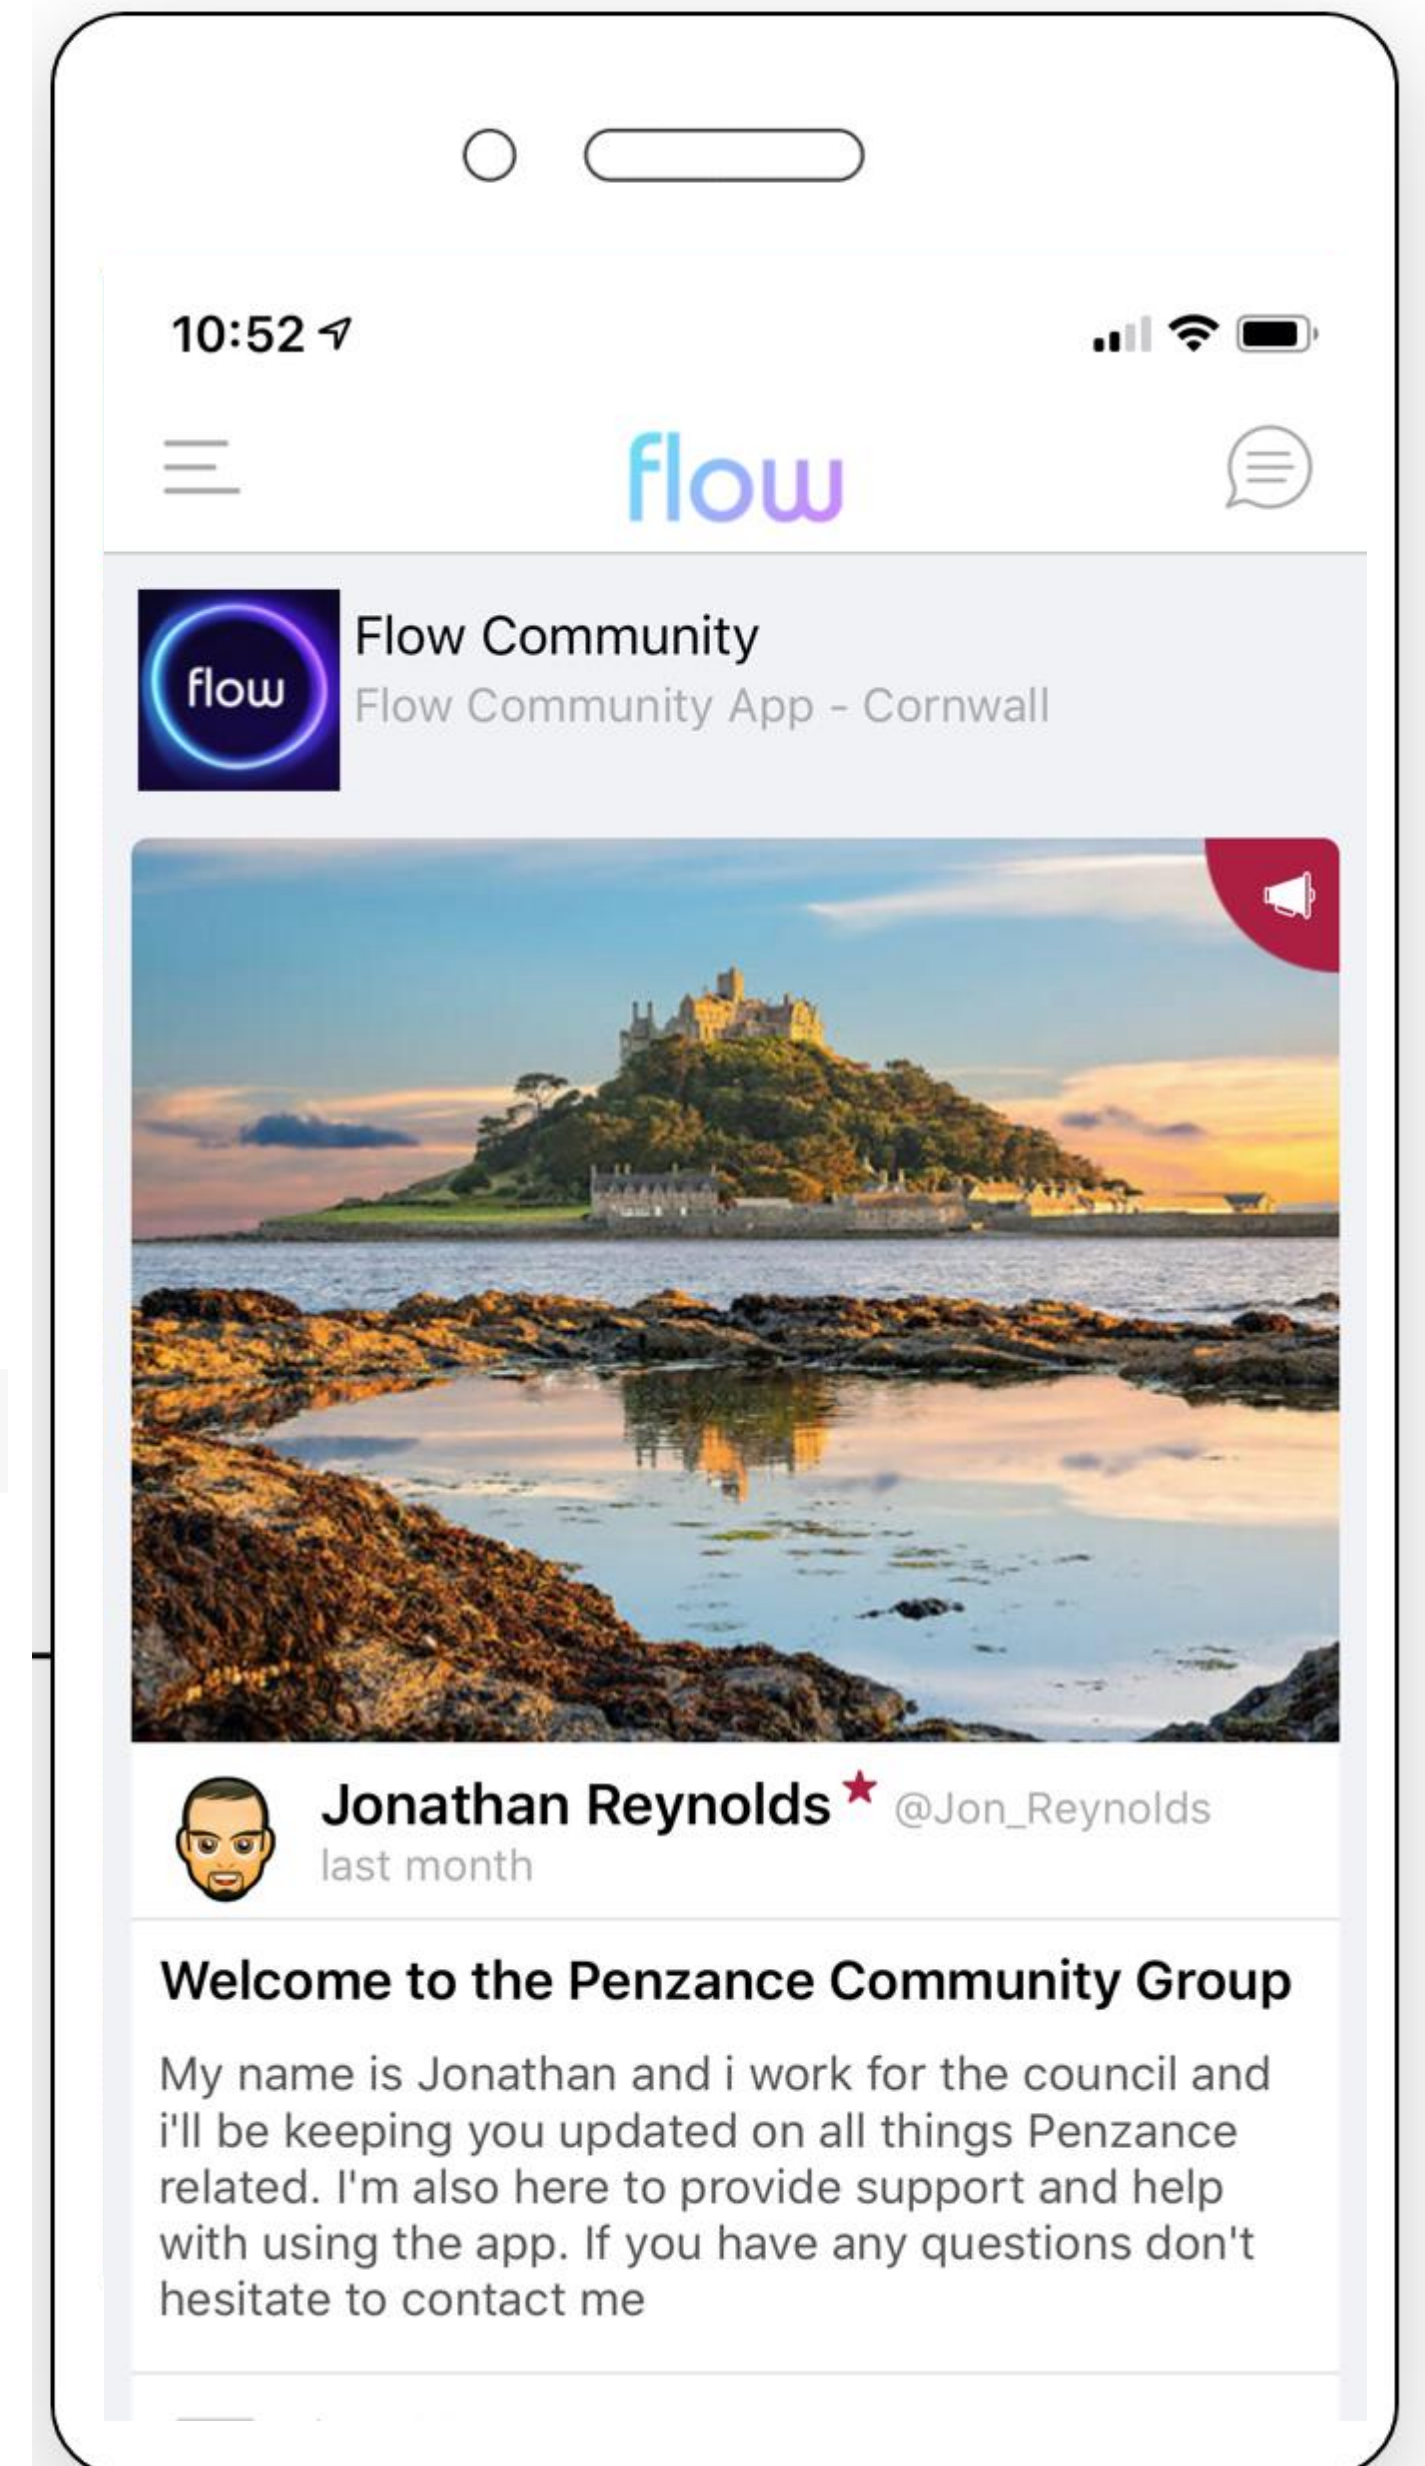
10:52

flow

flow

Flow Community
Flow Community App - Cornwall

Jonathan Reynolds ★ @Jon_Reynolds
last month

Welcome to the Penzance Community Group

My name is Jonathan and i work for the council and i'll be keeping you updated on all things Penzance related. I'm also here to provide support and help with using the app. If you have any questions don't hesitate to contact me